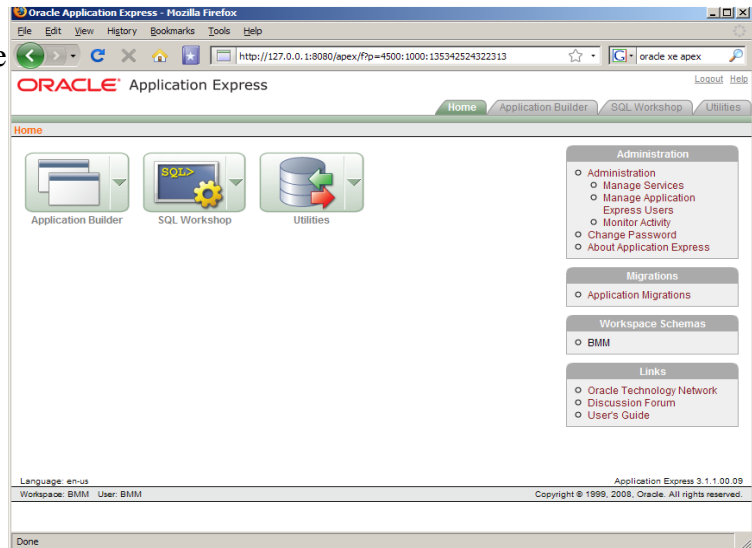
Oracle Application Express - Mozilla Firefox

File Edit View History Bookmarks Tools Help

http://127.0.0.1:8080/apex/f?p=4500:1000:135342524322313

oracle xe apex

ORACLE Application Express

Logout Help

Home Application Builder SQL Workshop Utilities

Home

SQL>

Application Builder SQL Workshop Utilities

Administration
- Administration
  - Manage Services
  - Manage Application Express Users
  - Monitor Activity
- Change Password
- About Application Express

Migrations
- Application Migrations

Workspace Schemas
- BMM

Links
- Oracle Technology Network
- Discussion Forum
- User's Guide

Language: en-us

Application Express 3.1.1.00.09

Workspace: BMM User: BMM

Copyright © 1999, 2008, Oracle. All rights reserved.

Done